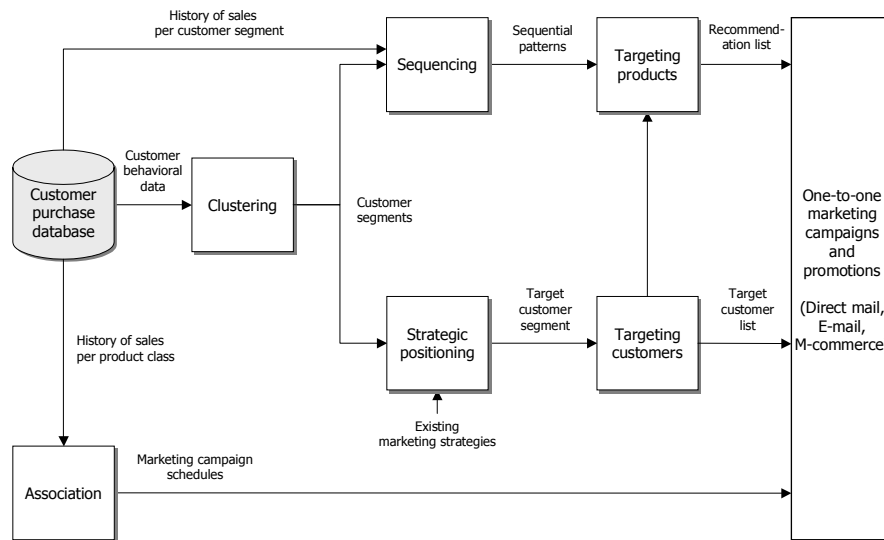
History of sales per customer segment

Sequencing

Sequential patterns

Targeting products

Recommendation list

Customer purchase database

Customer behavioral data

Clustering

Customer segments

One-to-one marketing campaigns and promotions

(Direct mail, E-mail, M-commerce

History of sales per product class

Strategic positioning

Target customer segment

Targeting customers

Target customer list

Existing marketing strategies

Association

Marketing campaign schedules